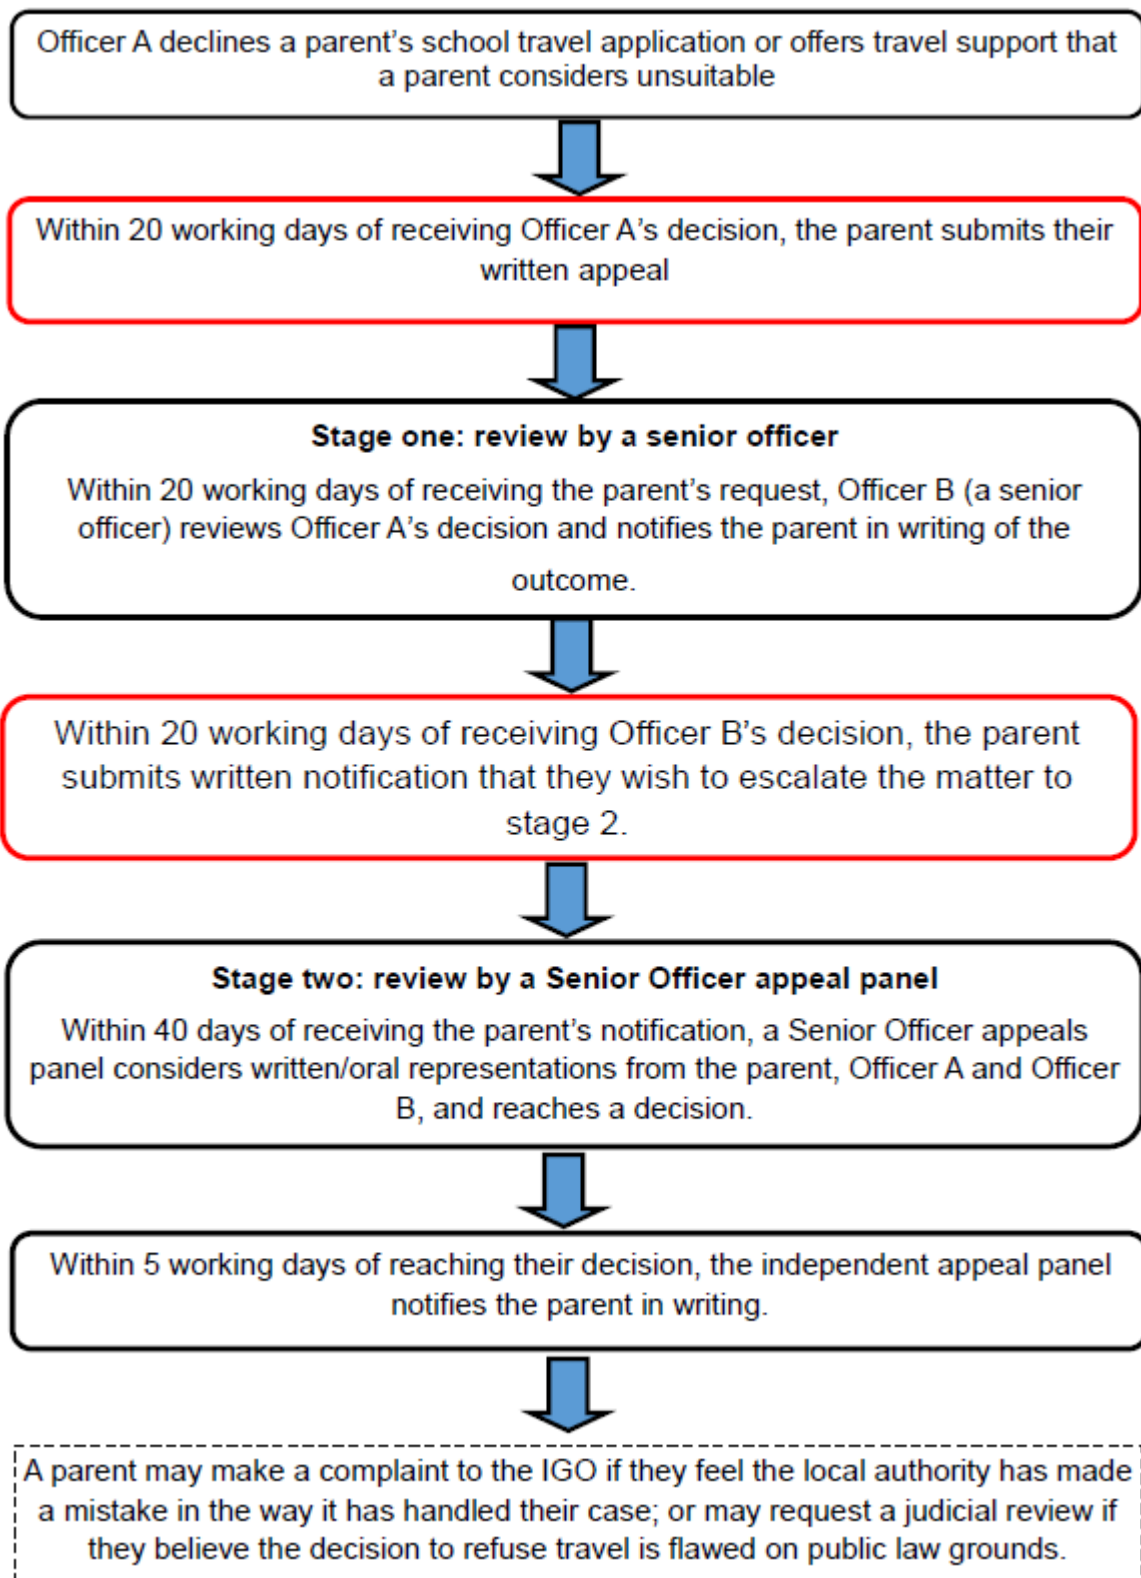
Officer A declines a parent's school travel application or offers travel support that a parent considers unsuitable

Within 20 working days of receiving Officer A's decision, the parent submits their written appeal

**Stage one: review by a senior officer**

Within 20 working days of receiving the parent's request, Officer B (a senior officer) reviews Officer A's decision and notifies the parent in writing of the outcome.

Within 20 working days of receiving Officer B's decision, the parent submits written notification that they wish to escalate the matter to stage 2.

**Stage two: review by a Senior Officer appeal panel**

Within 40 days of receiving the parent's notification, a Senior Officer appeals panel considers written/oral representations from the parent, Officer A and Officer B, and reaches a decision.

Within 5 working days of reaching their decision, the independent appeal panel notifies the parent in writing.

A parent may make a complaint to the IGO if they feel the local authority has made a mistake in the way it has handled their case; or may request a judicial review if they believe the decision to refuse travel is flawed on public law grounds.